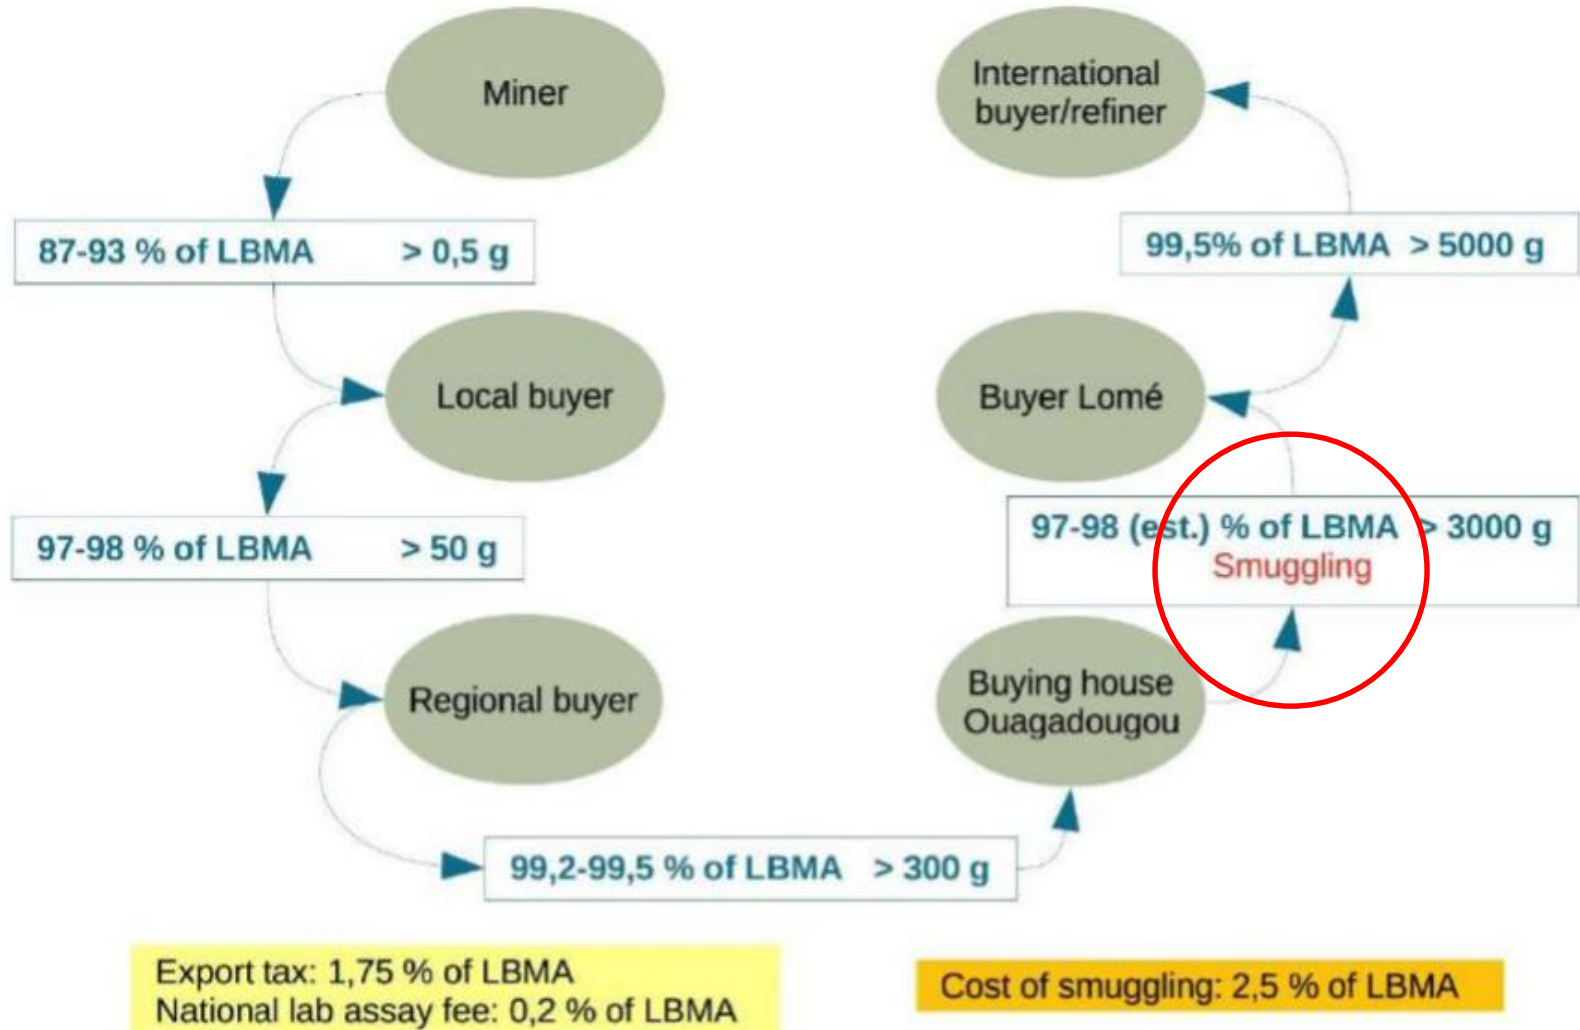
Miner

87-93 % of LBMA > 0,5 g

Local buyer

97-98 % of LBMA > 50 g

Regional buyer

99,2-99,5 % of LBMA > 300 g

Buying house Ouagadougou

97-98 (est.) % of LBMA > 3000 g
Smuggling

Buyer Lomé

99,5% of LBMA > 5000 g

International buyer/refiner

Export tax: 1,75 % of LBMA
National lab assay fee: 0,2 % of LBMA

Cost of smuggling: 2,5 % of LBMA